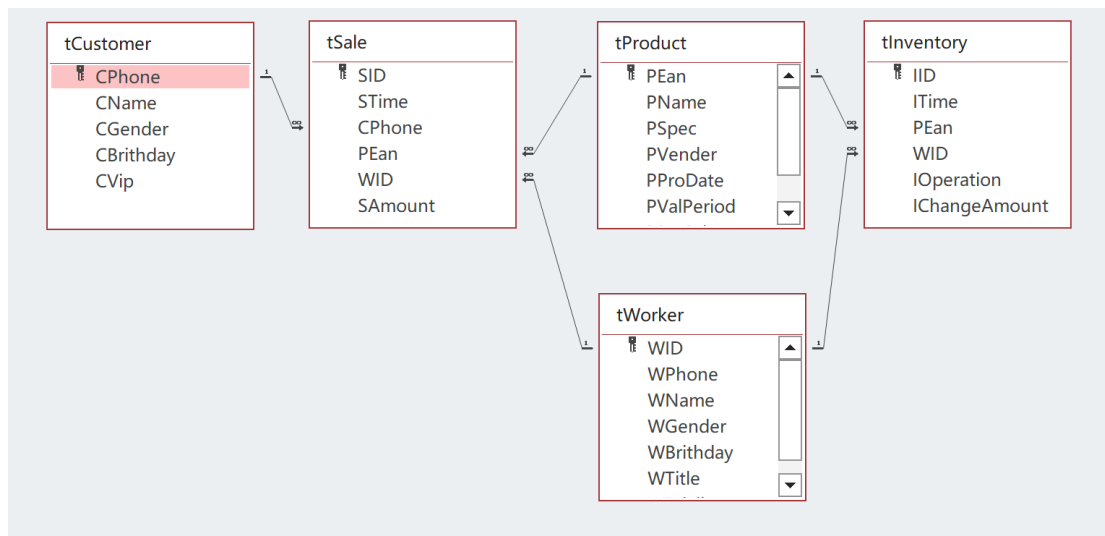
tCustomer
CPhone
CName
CGender
CBrithday
CVip

tSale
SID
STime
CPhone
PEan
WID
SAmount

tProduct
PEan
PName
PSpec
PVender
PProDate
PValPeriod

tInventory
IID
ITime
PEan
WID
IOperation
IChangeAmount

tWorker
WID
WPhone
WName
WGender
WBrithday
WTitle

1
∞
1
∞
∞
1
∞
1
∞
1